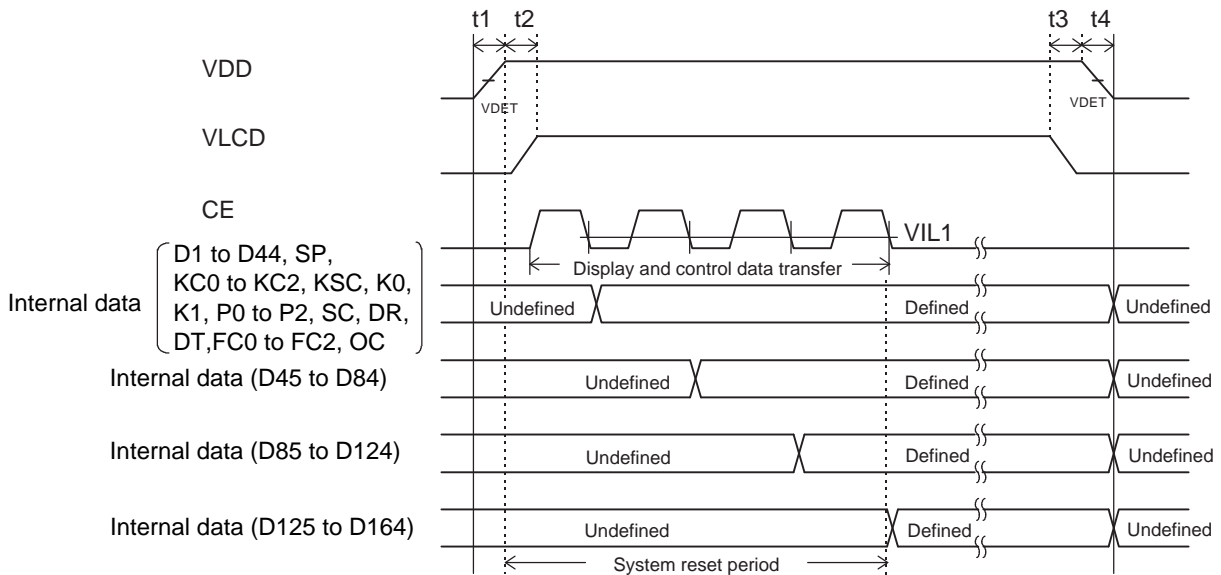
t1 t2 t3 t4

VDD

VDET VDET

VLCD

CE

VIL1

Display and control data transfer

Internal data D1 to D44, SP, KC0 to KC2, KSC, K0, K1, P0 to P2, SC, DR, DT,FC0 to FC2, OC

Undefined Defined Undefined

Internal data (D45 to D84)

Undefined Defined Undefined

Internal data (D85 to D124)

Undefined Defined Undefined

Internal data (D125 to D164)

Undefined Defined Undefined

System reset period